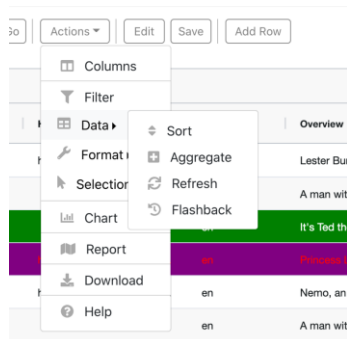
Go Actions Edit Save Add Row

Columns
Filter
Data
Format
Selection
Chart
Report
Download
Help

Sort
Aggregate
Refresh
Flashback

Overview
Lester Bu
A man wit
en It's Ted th
en Princess
en Nemo, an
en A man wit